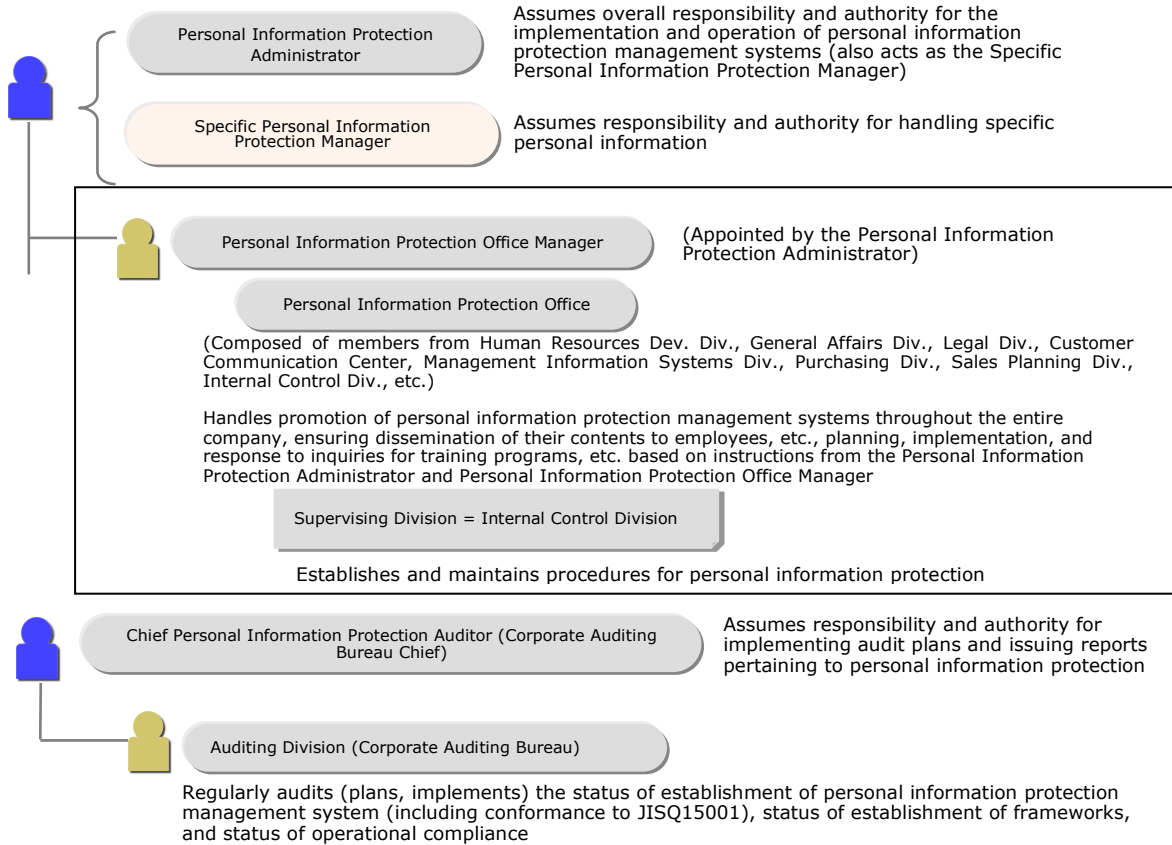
Personal Information Protection Administrator

Assumes overall responsibility and authority for the implementation and operation of personal information protection management systems (also acts as the Specific Personal Information Protection Manager)

Specific Personal Information Protection Manager

Assumes responsibility and authority for handling specific personal information

Personal Information Protection Office Manager

(Appointed by the Personal Information Protection Administrator)

Personal Information Protection Office

(Composed of members from Human Resources Dev. Div., General Affairs Div., Legal Div., Customer Communication Center, Management Information Systems Div., Purchasing Div., Sales Planning Div., Internal Control Div., etc.)

Handles promotion of personal information protection management systems throughout the entire company, ensuring dissemination of their contents to employees, etc., planning, implementation, and response to inquiries for training programs, etc. based on instructions from the Personal Information Protection Administrator and Personal Information Protection Office Manager

Supervising Division = Internal Control Division

Establishes and maintains procedures for personal information protection

Chief Personal Information Protection Auditor (Corporate Auditing Bureau Chief)

Assumes responsibility and authority for implementing audit plans and issuing reports pertaining to personal information protection

Auditing Division (Corporate Auditing Bureau)

Regularly audits (plans, implements) the status of establishment of personal information protection management system (including conformance to JISQ15001), status of establishment of frameworks, and status of operational compliance